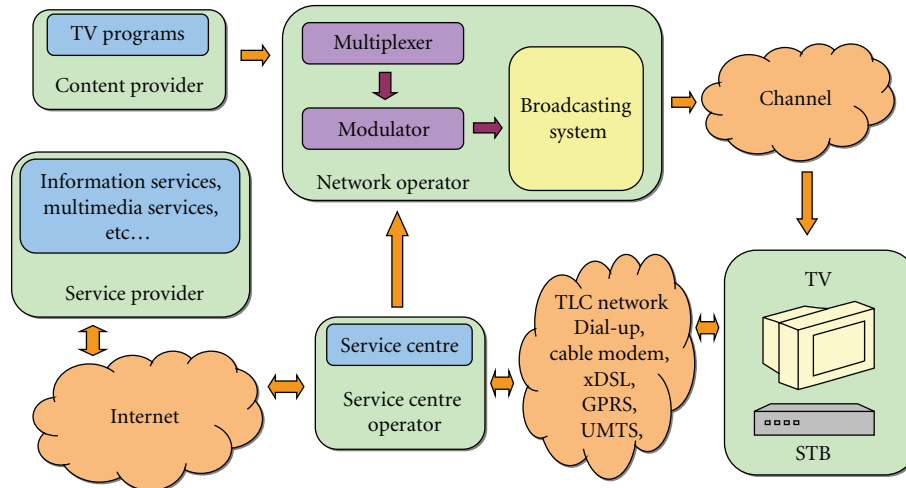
TV programs

Content provider

Multiplexer

Modulator

Broadcasting system

Network operator

Channel

Information services, multimedia services, etc…

Service provider

Internet

Service centre

Service centre operator

TLC network Dial-up, cable modem, xDSL, GPRS, UMTS,

TV

STB